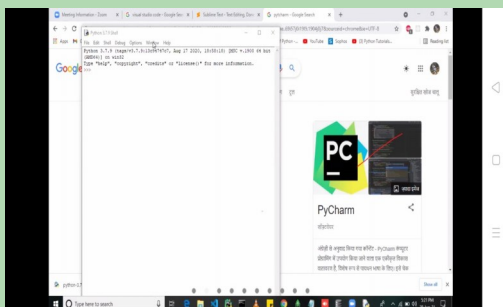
Meeting Information - Zoom | visual studio code - Google Sea | Sublime Text - Text Editing, Do | pycharm - Google Search

Apps | YouTube | Gaphic | Python Tutorials | Reading list

Google

Python 3.7.9 Shell

File Edit Shell Debug Options Window Help

Python 3.7.9 (tags/v3.7.9:13c94747c7, Aug 17 2020, 18:58:18) [MSC v.1900 64 bit (AMD64)] on win32
Type "help", "copyright", "credits" or "license()" for more information.
>>>

PC

PyCharm

सॉफ़्टवेयर

Show all

python-3.7

Type here to search

5:21 PM